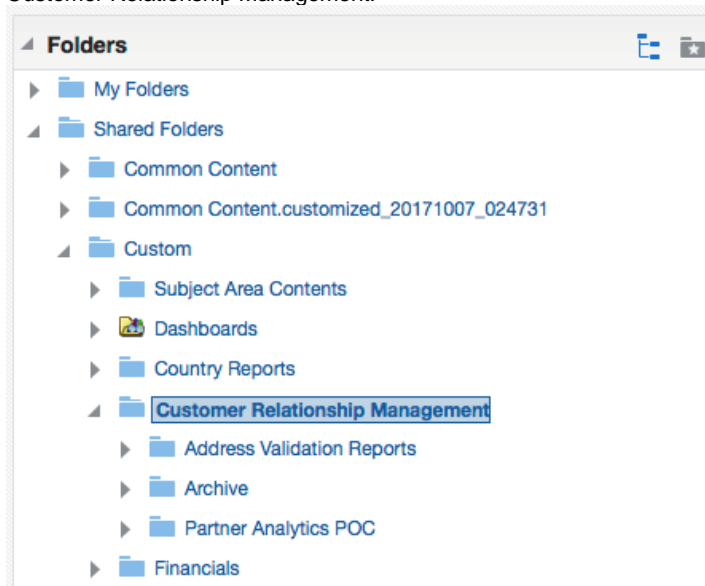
Folders

My Folders

Shared Folders

Common Content

Common Content.customized_20171007_024731

Custom

Subject Area Contents

Dashboards

Country Reports

Customer Relationship Management

Address Validation Reports

Archive

Partner Analytics POC

Financials